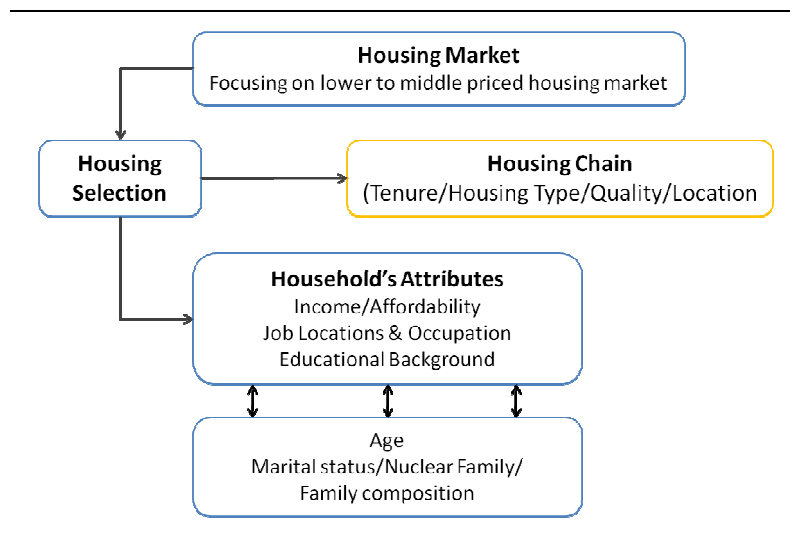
Housing Market
Focusing on lower to middle priced housing market

Housing Selection

Housing Chain
(Tenure/Housing Type/Quality/Location

Household's Attributes
Income/Affordability
Job Locations & Occupation
Educational Background

Age
Marital status/Nuclear Family/
Family composition